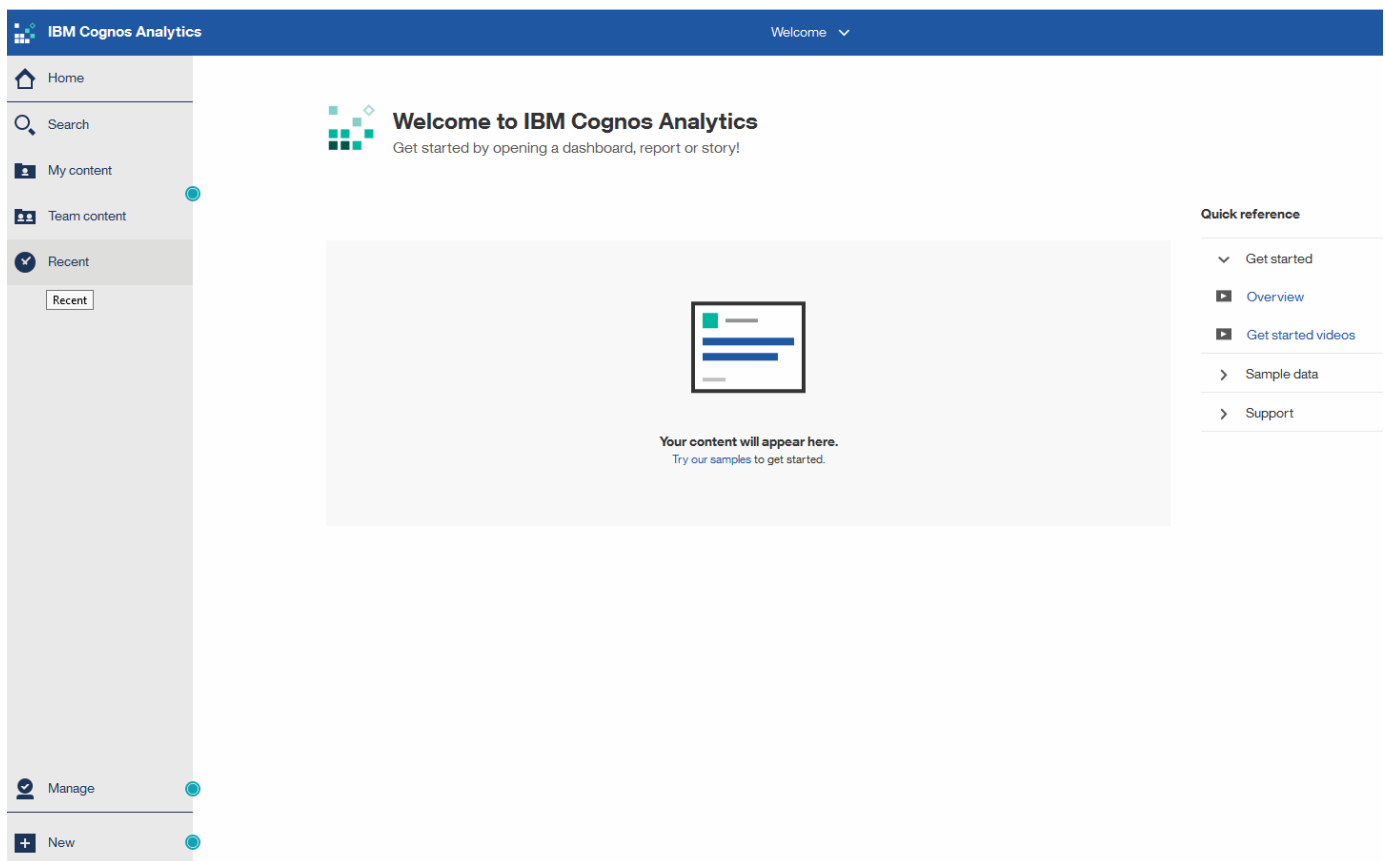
IBM Cognos Analytics

Welcome

Home

Search

My content

Team content

Recent

Recent

Manage

New

Welcome to IBM Cognos Analytics

Get started by opening a dashboard, report or story!

Your content will appear here.
Try our samples to get started.

Quick reference

Get started

Overview

Get started videos

Sample data

Support